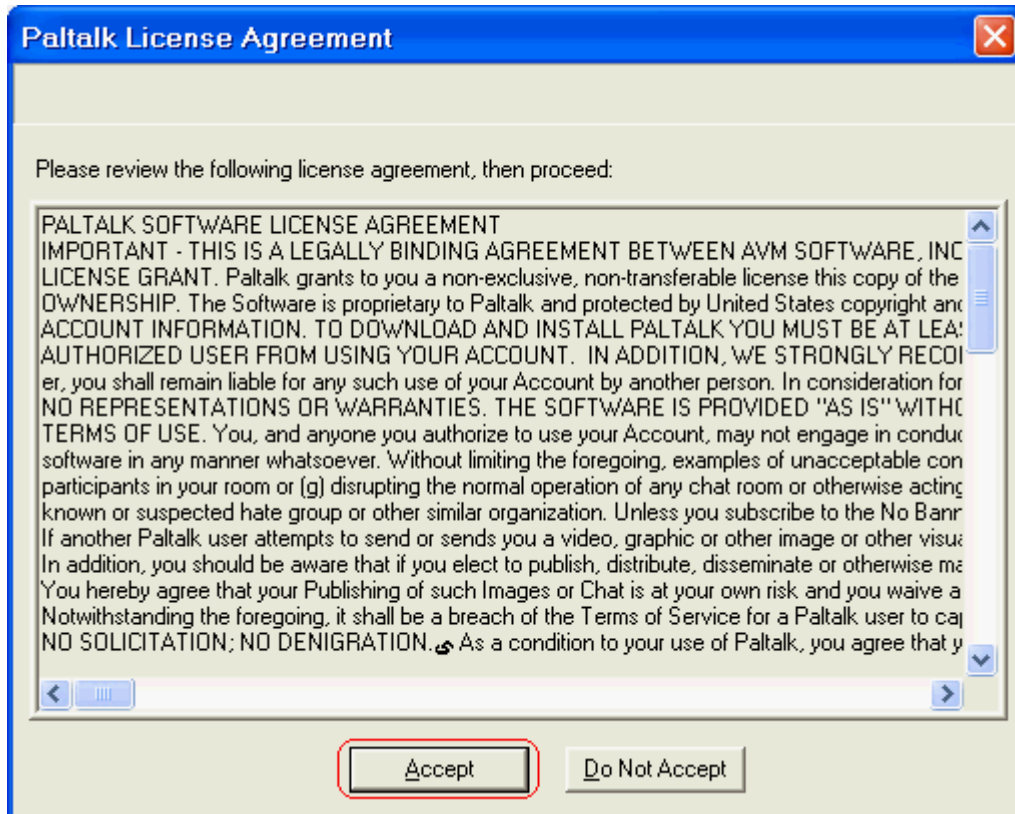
Paltalk License Agreement

Please review the following license agreement, then proceed:

PALTALK SOFTWARE LICENSE AGREEMENT
IMPORTANT - THIS IS A LEGALLY BINDING AGREEMENT BETWEEN AVM SOFTWARE, INC
LICENSE GRANT. Paltalk grants to you a non-exclusive, non-transferable license this copy of the
OWNERSHIP. The Software is proprietary to Paltalk and protected by United States copyright and
ACCOUNT INFORMATION. TO DOWNLOAD AND INSTALL PALTALK YOU MUST BE AT LEAS
AUTHORIZED USER FROM USING YOUR ACCOUNT. IN ADDITION, WE STRONGLY RECO
er, you shall remain liable for any such use of your Account by another person. In consideration for
NO REPRESENTATIONS OR WARRANTIES. THE SOFTWARE IS PROVIDED "AS IS" WITHO
TERMS OF USE. You, and anyone you authorize to use your Account, may not engage in conduc
software in any manner whatsoever. Without limiting the foregoing, examples of unacceptable con
participants in your room or (g) disrupting the normal operation of any chat room or otherwise acting
known or suspected hate group or other similar organization. Unless you subscribe to the No Bann
If another Paltalk user attempts to send or sends you a video, graphic or other image or other visua
In addition, you should be aware that if you elect to publish, distribute, disseminate or otherwise ma
You hereby agree that your Publishing of such Images or Chat is at your own risk and you waive a
Notwithstanding the foregoing, it shall be a breach of the Terms of Service for a Paltalk user to cap
NO SOLICITATION; NO DENIGRATION.ی As a condition to your use of Paltalk, you agree that y

Accept
Do Not Accept